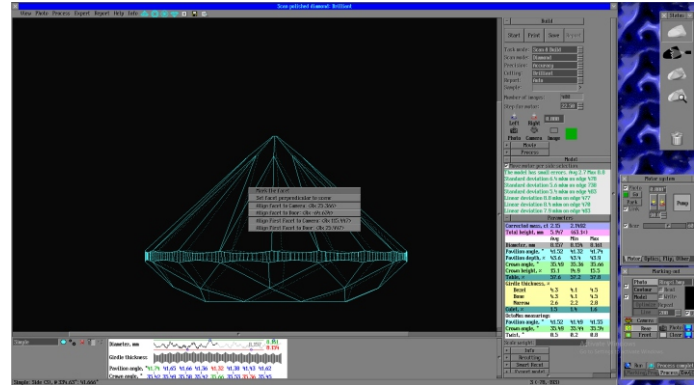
Scan polished diamond: Brilliant

Main Photo Process Export Report Help Info

Build

Start Print Save Saved

Task mode: Scan & Build
Scan mode: Diamond
Precision: Precise
Cutting: Brilliant
Report: Auto
Simple

Number of images: 400

Left Right

Photo Camera Image

Mode

Process

Model

Standard deviation 0.5 mkm on edge 178
Standard deviation 0.6 mkm on edge 138
Standard deviation 0.5 mkm on edge 163
Linear deviation 0.8 mkm on edge 177
Linear deviation 1.4 mkm on edge 137
Linear deviation 1.7 mkm on edge 162

Mark the Facet
Set facet perpendicular to scene
Align facet to Camera
Align facet to Base
Align First Facet to Camera
Align First Facet to Base

Parameters

Corrected mass, ct 2.05
Total height, mm 5.967

| | Avg | Min | Max |
|---|---|---|---|
| Diameter, mm | 8.332 | 8.294 | 8.368 |
| Pavilion angle, ° | 40.82 | 40.72 | 40.79 |
| Pavilion depth, % | 43.6 | 43.4 | 43.9 |
| Crown angle, ° | 35.48 | 35.36 | 35.66 |
| Crown height, % | 15.1 | 14.9 | 15.3 |
| Table, % | 57.6 | 57.2 | 57.8 |

Girdle thickness, %

| | | | |
|---|---|---|---|
| Bezel | 4.3 | 4.1 | 4.5 |
| Bone | 4.3 | 4.1 | 4.5 |
| Narrow | 2.6 | 2.2 | 2.8 |
| Culet, % | 1.3 | 1.3 | 1.4 |

Pavilion angle, ° 40.82 40.90 40.78
Crown angle, ° 35.48 35.44 35.36
Twist, ° 0.5 0.2 0.8

Safe
Recutting
Smart Recut
Export model

Motor system

Go
Path
Stop

Marking set

Photo
Contour
Model
Image

Camera
Base
Facet

Diameter, mm
Girdle thickness
Pavilion angle, ° 40.75 40.65 40.66 40.86 40.66 40.92 40.98 40.93 40.62
Crown angle, °

Simple